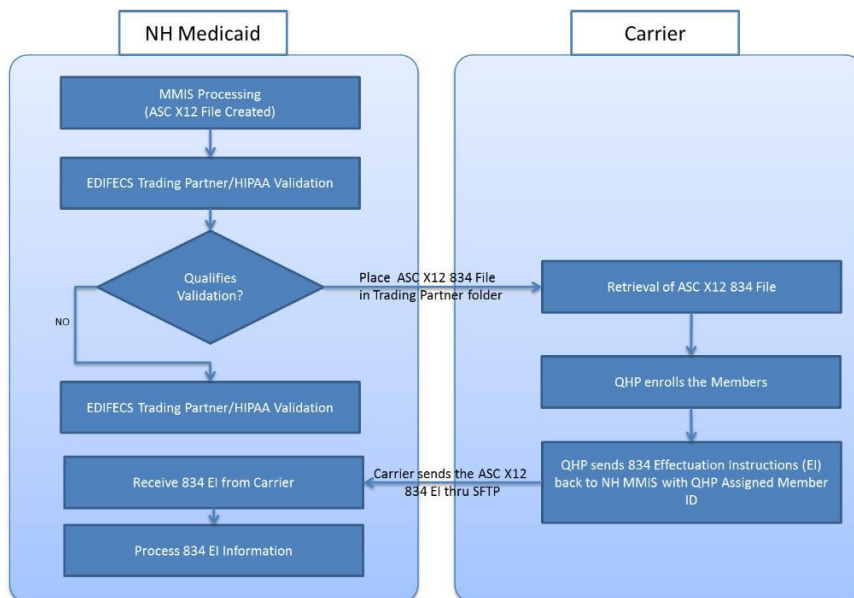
NH Medicaid

Carrier

MMIS Processing (ASC X12 File Created)

EDIFECS Trading Partner/HIPAA Validation

Qualifies Validation?

NO

Place ASC X12 834 File in Trading Partner folder

EDIFECS Trading Partner/HIPAA Validation

Receive 834 EI from Carrier

Process 834 EI Information

Retrieval of ASC X12 834 File

QHP enrolls the Members

QHP sends 834 Effectuation Instructions (EI) back to NH MMIS with QHP Assigned Member ID

Carrier sends the ASC X12 834 EI thru SFTP